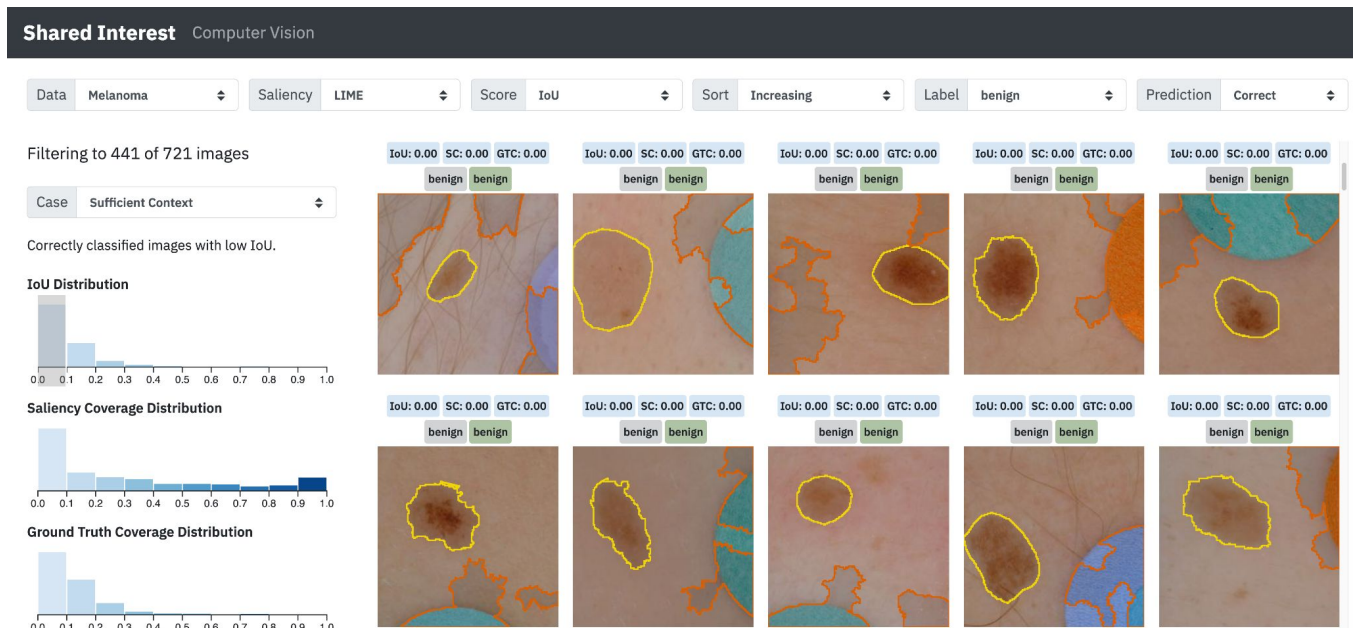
Shared Interest Computer Vision

Data Melanoma
Saliency LIME
Score IoU
Sort Increasing
Label benign
Prediction Correct

Filtering to 441 of 721 images

Case Sufficient Context

Correctly classified images with low IoU.

IoU Distribution

0.0 0.1 0.2 0.3 0.4 0.5 0.6 0.7 0.8 0.9 1.0

Saliency Coverage Distribution

0.0 0.1 0.2 0.3 0.4 0.5 0.6 0.7 0.8 0.9 1.0

Ground Truth Coverage Distribution

0.0 0.1 0.2 0.3 0.4 0.5 0.6 0.7 0.8 0.9 1.0

IoU: 0.00 SC: 0.00 GTC: 0.00
benign benign

IoU: 0.00 SC: 0.00 GTC: 0.00
benign benign

IoU: 0.00 SC: 0.00 GTC: 0.00
benign benign

IoU: 0.00 SC: 0.00 GTC: 0.00
benign benign

IoU: 0.00 SC: 0.00 GTC: 0.00
benign benign

IoU: 0.00 SC: 0.00 GTC: 0.00
benign benign

IoU: 0.00 SC: 0.00 GTC: 0.00
benign benign

IoU: 0.00 SC: 0.00 GTC: 0.00
benign benign

IoU: 0.00 SC: 0.00 GTC: 0.00
benign benign

IoU: 0.00 SC: 0.00 GTC: 0.00
benign benign